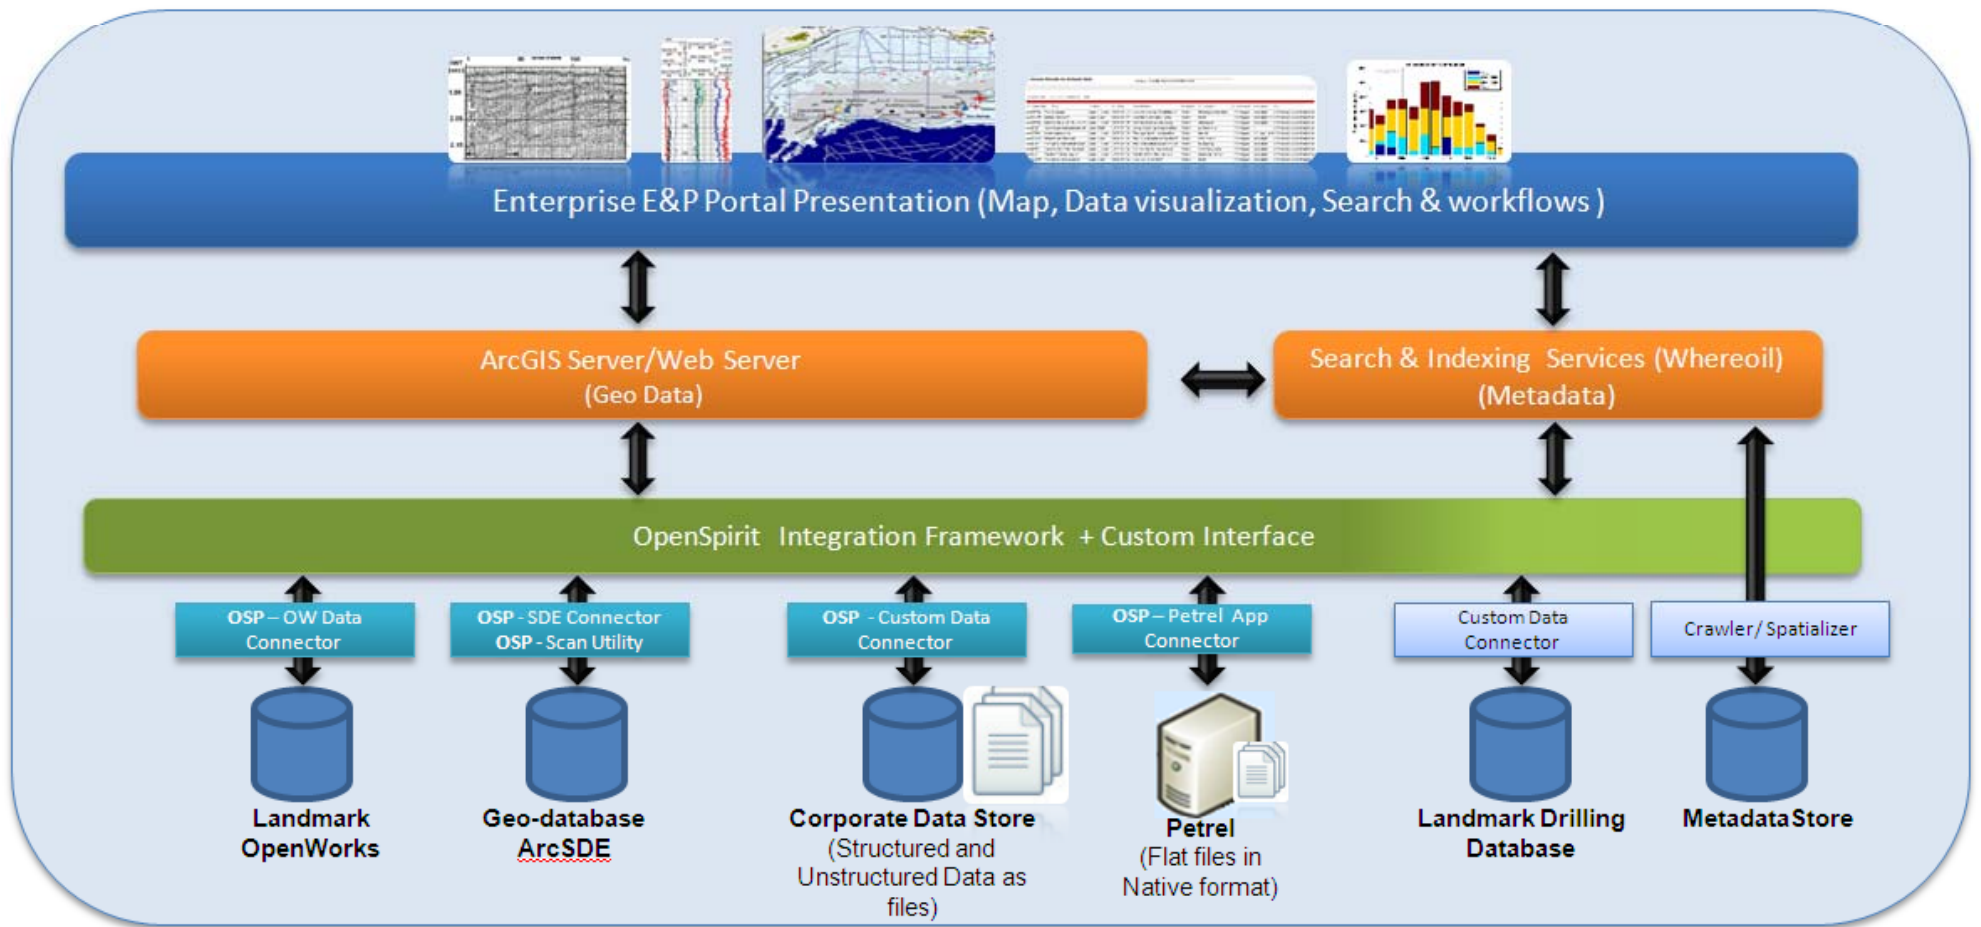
Enterprise E&P Portal Presentation (Map, Data visualization, Search & workflows )

ArcGIS Server/Web Server
(Geo Data)

Search & Indexing Services (Whereoil)
(Metadata)

OpenSpirit Integration Framework + Custom Interface

OSP – OW Data Connector

OSP - SDE Connector
OSP - Scan Utility

OSP - Custom Data Connector

OSP – Petrel App Connector

Custom Data Connector

Crawler/ Spatializer

Landmark OpenWorks

Geo-database ArcSDE

Corporate Data Store
(Structured and Unstructured Data as files)

Petrel
(Flat files in Native format)

Landmark Drilling Database

Metadata Store